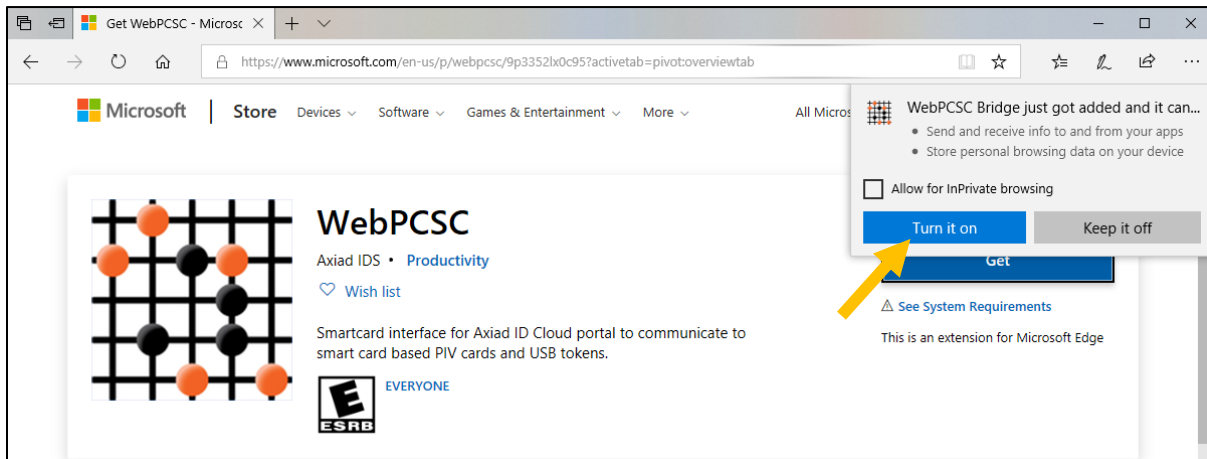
Get WebPCSC - Microsc

https://www.microsoft.com/en-us/p/webpcsc/9p3352lx0c95?activetab=pivot:overviewtab

Microsoft | Store Devices Software Games & Entertainment More All Micros

WebPCSC Bridge just got added and it can...
• Send and receive info to and from your apps
• Store personal browsing data on your device

Allow for InPrivate browsing

Turn it on Keep it off

WebPCSC

Axiad IDS • Productivity

Wish list

Smartcard interface for Axiad ID Cloud portal to communicate to smart card based PIV cards and USB tokens.

E ESRB EVERYONE

Get

See System Requirements

This is an extension for Microsoft Edge